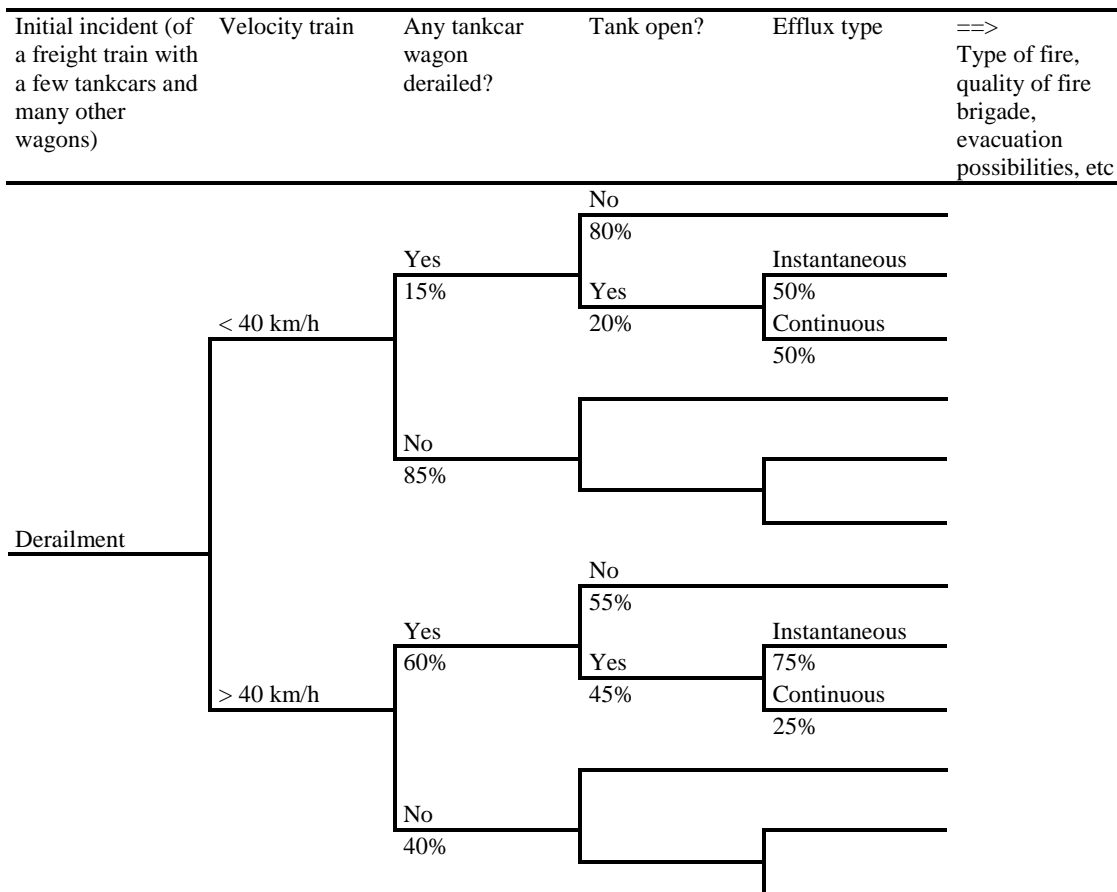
Initial incident (of a freight train with a few tankcars and many other wagons)

Velocity train

Any tankcar wagon derailed?

Tank open?

Efflux type

==> Type of fire, quality of fire brigade, evacuation possibilities, etc

No
80%

Yes
15%

Instantaneous

Yes
50%

< 40 km/h

20%

Continuous
50%

No
85%

Derailment

No
55%

Yes
60%

Instantaneous

Yes
75%

> 40 km/h

45%

Continuous
25%

No
40%